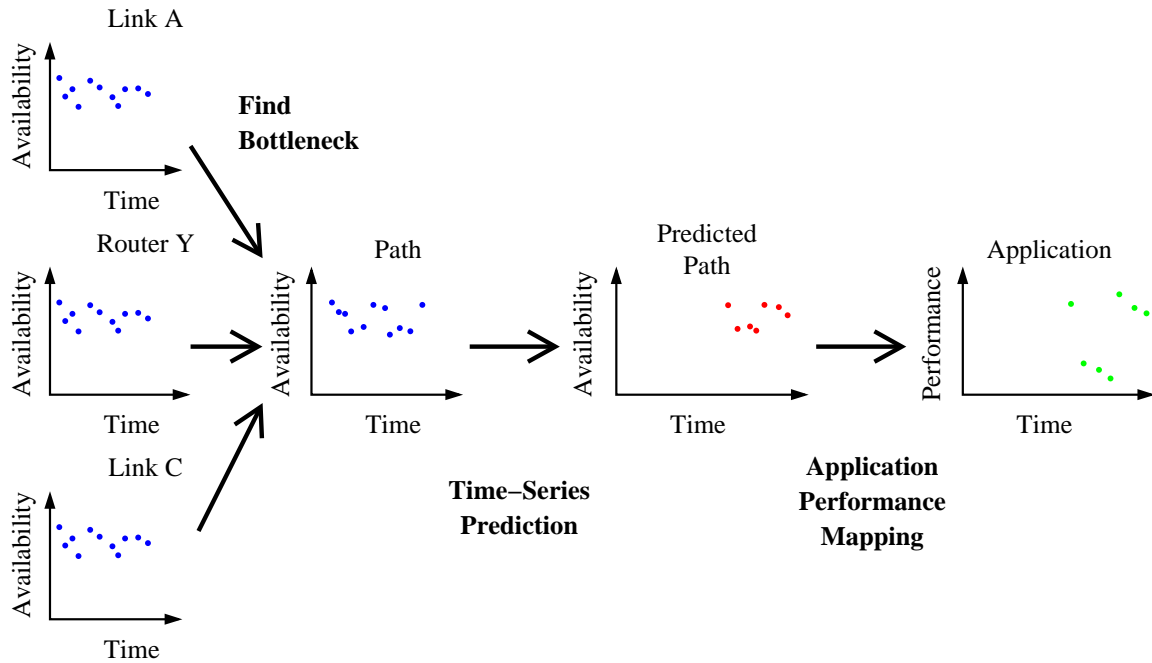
Link A

Availability

Time

Find Bottleneck

Router Y

Availability

Time

Link C

Availability

Time

Path

Availability

Time

Time–Series Prediction

Predicted Path

Availability

Time

Application Performance Mapping

Application

Performance

Time